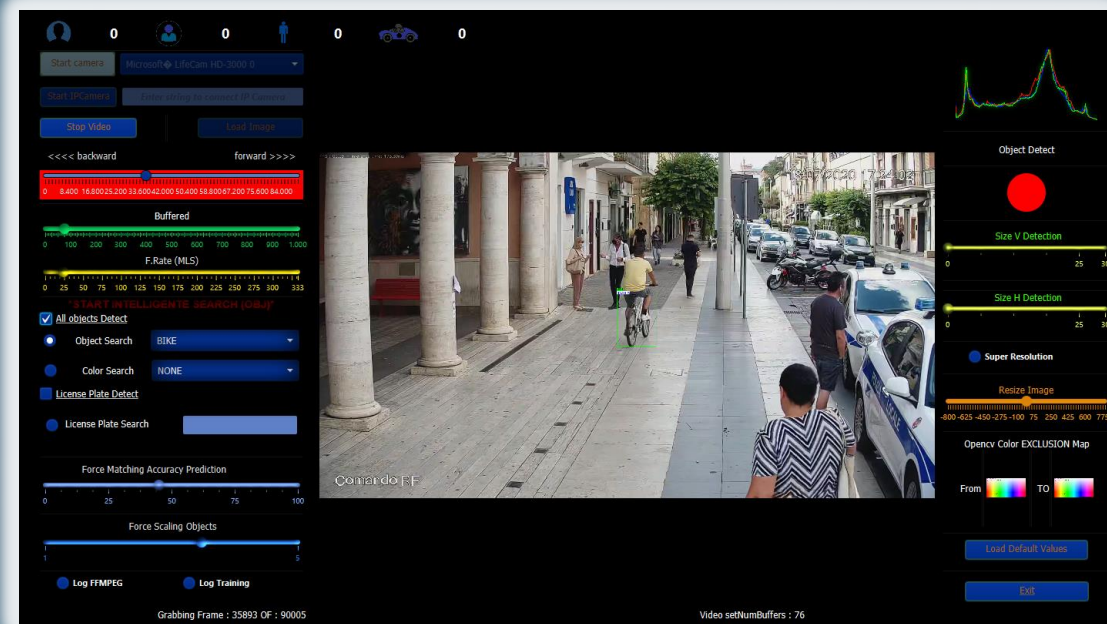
0 0 0 0

Start camera

Microsoft® LifeCam HD-3000 0

Start IPCamera

Enter string to connect IP Camera

Stop Video

Load Image

<<<< backward

forward >>>>

0 8.400 16.800 25.200 33.600 42.000 50.400 58.800 67.200 75.600 84.000

Buffered

0 100 200 300 400 500 600 700 800 900 1.000

F.Rate (MLS)

0 25 50 75 100 125 150 175 200 225 250 275 300 333

"START INTELLIGENTE SEARCH (OBJ)"

All objects Detect

Object Search

BIKE

Color Search

NONE

License Plate Detect

License Plate Search

Force Matching Accuracy Prediction

0 25 50 75 100

Force Scaling Objects

1 5

Log FFMPEG

Log Training

Grabbing Frame : 35893 OF : 90005

Corrado FF

Video setNumBuffers : 76

Object Detect

Size V Detection

0 25 30

Size H Detection

0 25 30

Super Resolution

Resize Image

-800 -625 -450 -275 -100 75 250 425 600 775

Opencv Color EXCLUSION Map

From

TO

Load Default Values

Exit